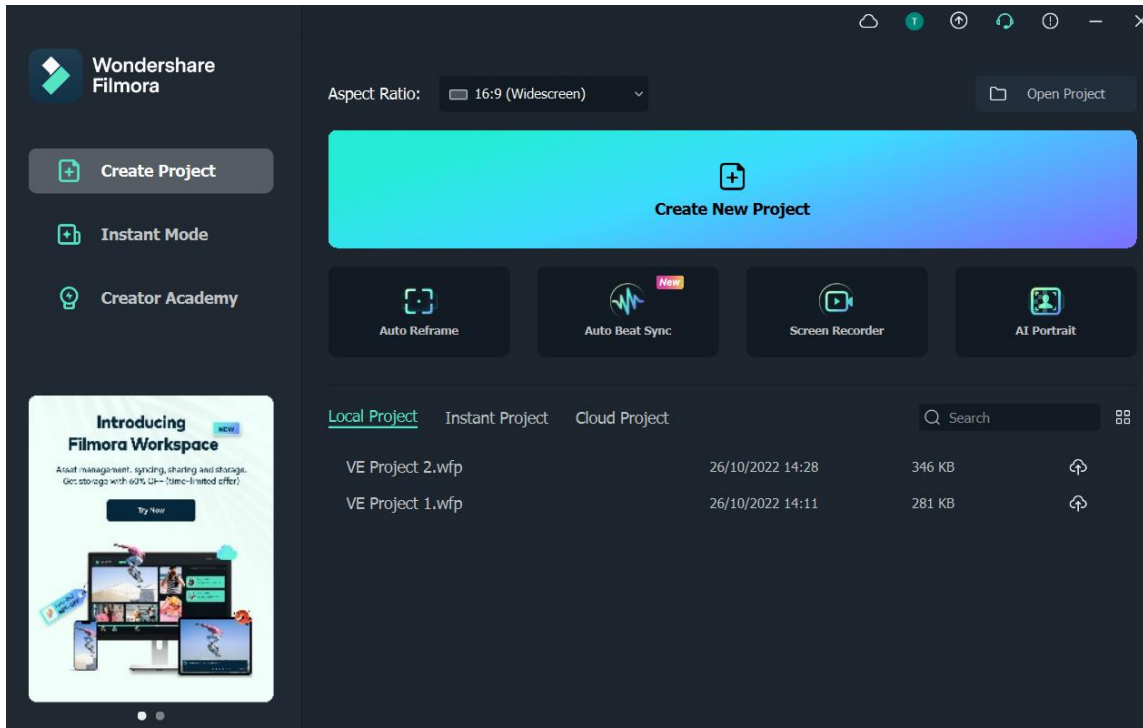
T

Wondershare Filmora

Create Project

Instant Mode

Creator Academy

Introducing Filmora Workspace NEW

Asset management, syncing, sharing and storage. Get storage with 60% OFF (time-limited offer)

Try Now

Aspect Ratio: 16:9 (Widescreen)

Open Project

Create New Project

Auto Reframe

New

Auto Beat Sync

Screen Recorder

AI Portrait

Local Project Instant Project Cloud Project

Search

| | | |
|---|---|---|
| VE Project 2.wfp | 26/10/2022 14:28 | 346 KB |
| VE Project 1.wfp | 26/10/2022 14:11 | 281 KB |